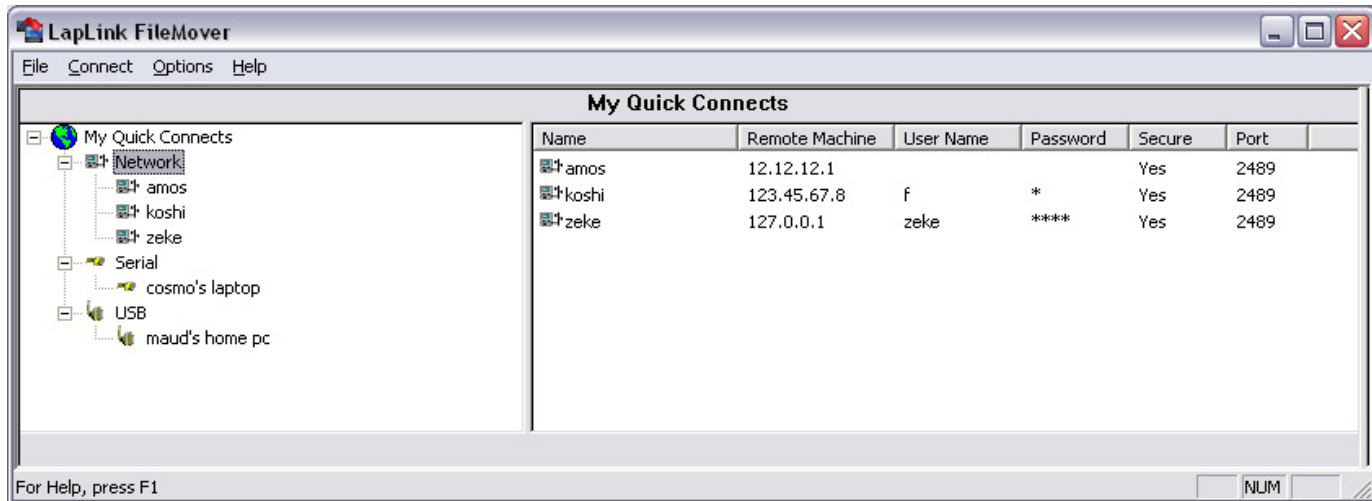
LapLink FileMover

File Connect Options Help

My Quick Connects

My Quick Connects
Network
amos
koshi
zeke
Serial
cosmo's laptop
USB
maud's home pc

| Name | Remote Machine | User Name | Password | Secure | Port |
|---|---|---|---|---|---|
| amos | 12.12.12.1 | | | Yes | 2489 |
| koshi | 123.45.67.8 | f | * | Yes | 2489 |
| zeke | 127.0.0.1 | zeke | **** | Yes | 2489 |

For Help, press F1

NUM